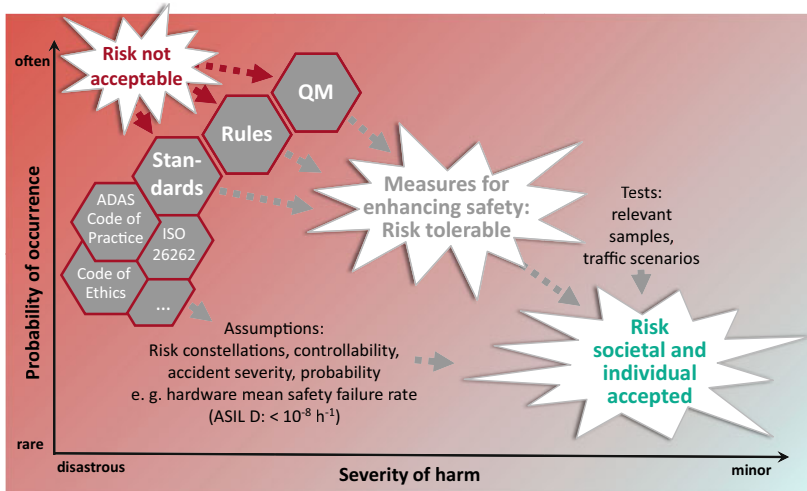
often

Risk not acceptable

QM

Rules

Standards

ADAS Code of Practice

ISO 26262

Code of Ethics

...

Measures for enhancing safety: Risk tolerable

Tests: relevant samples, traffic scenarios

Assumptions: Risk constellations, controllability, accident severity, probability e. g. hardware mean safety failure rate (ASIL D: < $10^{-8}$ $h^{-1}$)

Risk societal and individual accepted

Probability of occurrence

rare

disastrous

Severity of harm

minor